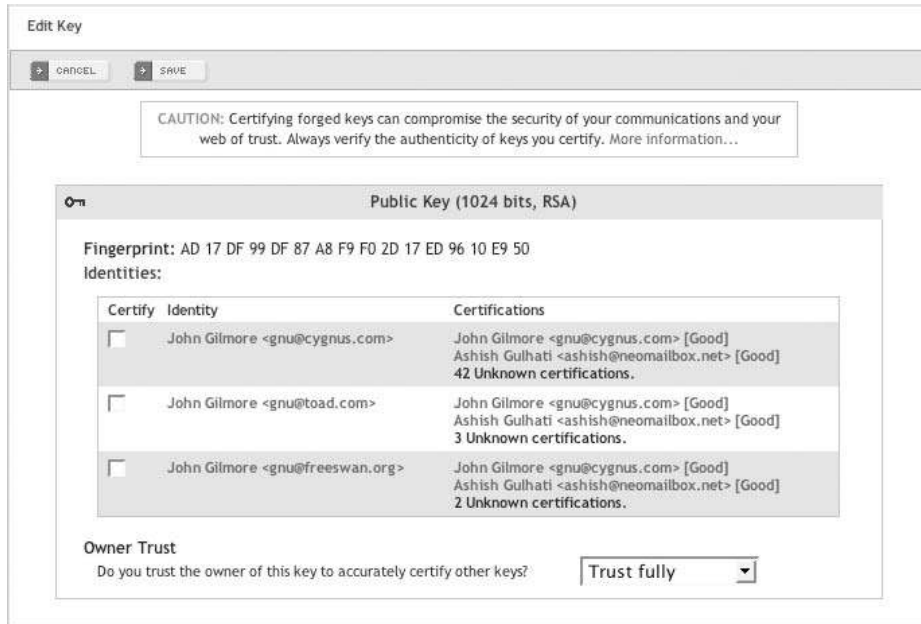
Edit Key

CANCEL SAVE

CAUTION: Certifying forged keys can compromise the security of your communications and your web of trust. Always verify the authenticity of keys you certify. More information...

Public Key (1024 bits, RSA)

Fingerprint: AD 17 DF 99 DF 87 A8 F9 F0 2D 17 ED 96 10 E9 50
Identities:

| Certify | Identity | Certifications |
|---|---|---|
| | John Gilmore <gnu@cygnus.com> | John Gilmore <gnu@cygnus.com> [Good] Ashish Gulhati <ashish@neomailbox.net> [Good] 42 Unknown certifications. |
| | John Gilmore <gnu@toad.com> | John Gilmore <gnu@cygnus.com> [Good] Ashish Gulhati <ashish@neomailbox.net> [Good] 3 Unknown certifications. |
| | John Gilmore <gnu@freeswan.org> | John Gilmore <gnu@cygnus.com> [Good] Ashish Gulhati <ashish@neomailbox.net> [Good] 2 Unknown certifications. |

Owner Trust
Do you trust the owner of this key to accurately certify other keys?

Trust fully